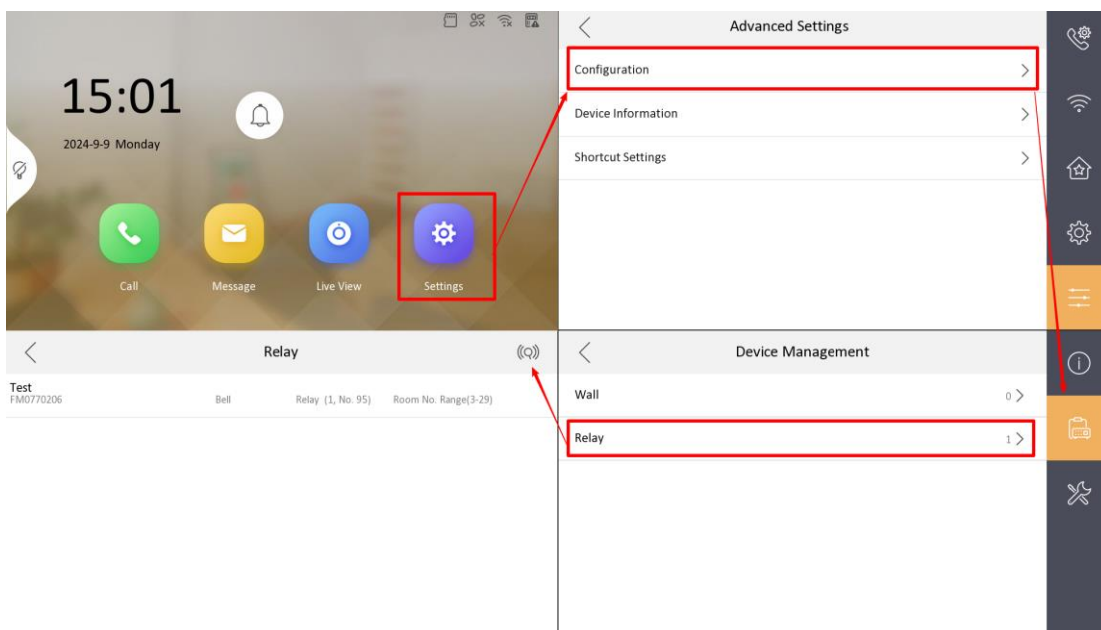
15:01
2024-9-9 Monday

Call
Message
Live View
Settings

Advanced Settings
Configuration
Device Information
Shortcut Settings

Relay
Test
FM0770206
Bell
Relay (1, No. 95)
Room No. Range(3-29)

Device Management
Wall 0
Relay 1